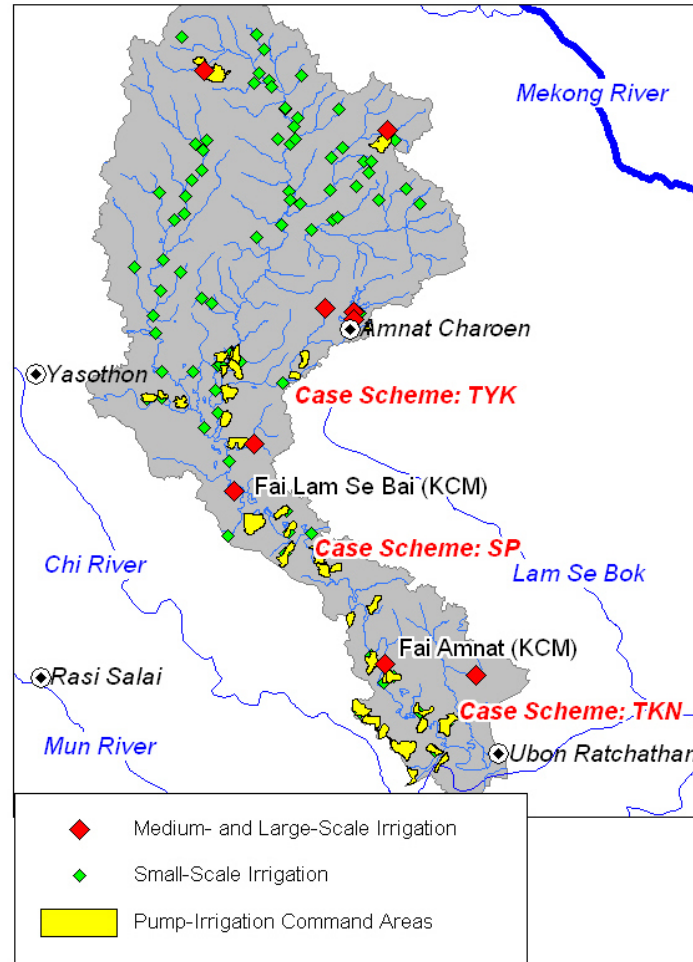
Mekong River

Amnat Charoen

Yasothon

Case Scheme: TYK

Fai Lam Se Bai (KCM)

Case Scheme: SP

Chi River

Lam Se Bok

Fai Amnat (KCM)

Rasi Salai

Case Scheme: TKN

Mun River

Ubon Ratchathan

Medium- and Large-Scale Irrigation

Small-Scale Irrigation

Pump-Irrigation Command Areas